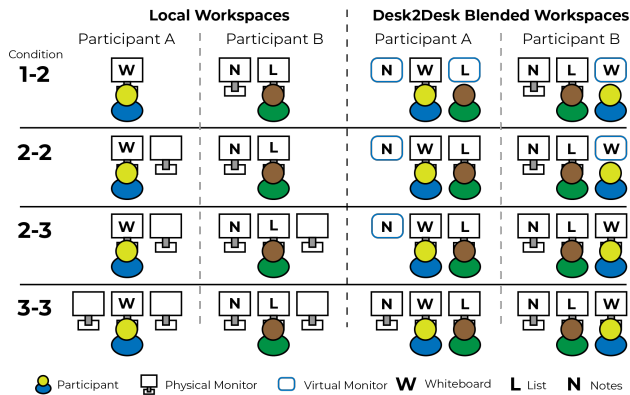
Local Workspaces

Desk2Desk Blended Workspaces

Condition

| | Participant A | Participant B | Participant A | Participant B |
|---|---|---|---|---|
| 1-2 | W | N L | N W L | N L W |
| 2-2 | W | N L | N W L | N L W |
| 2-3 | W | N L | N W L | N L W |
| 3-3 | W | N L | N W L | N L W |

Participant Physical Monitor Virtual Monitor W Whiteboard L List N Notes